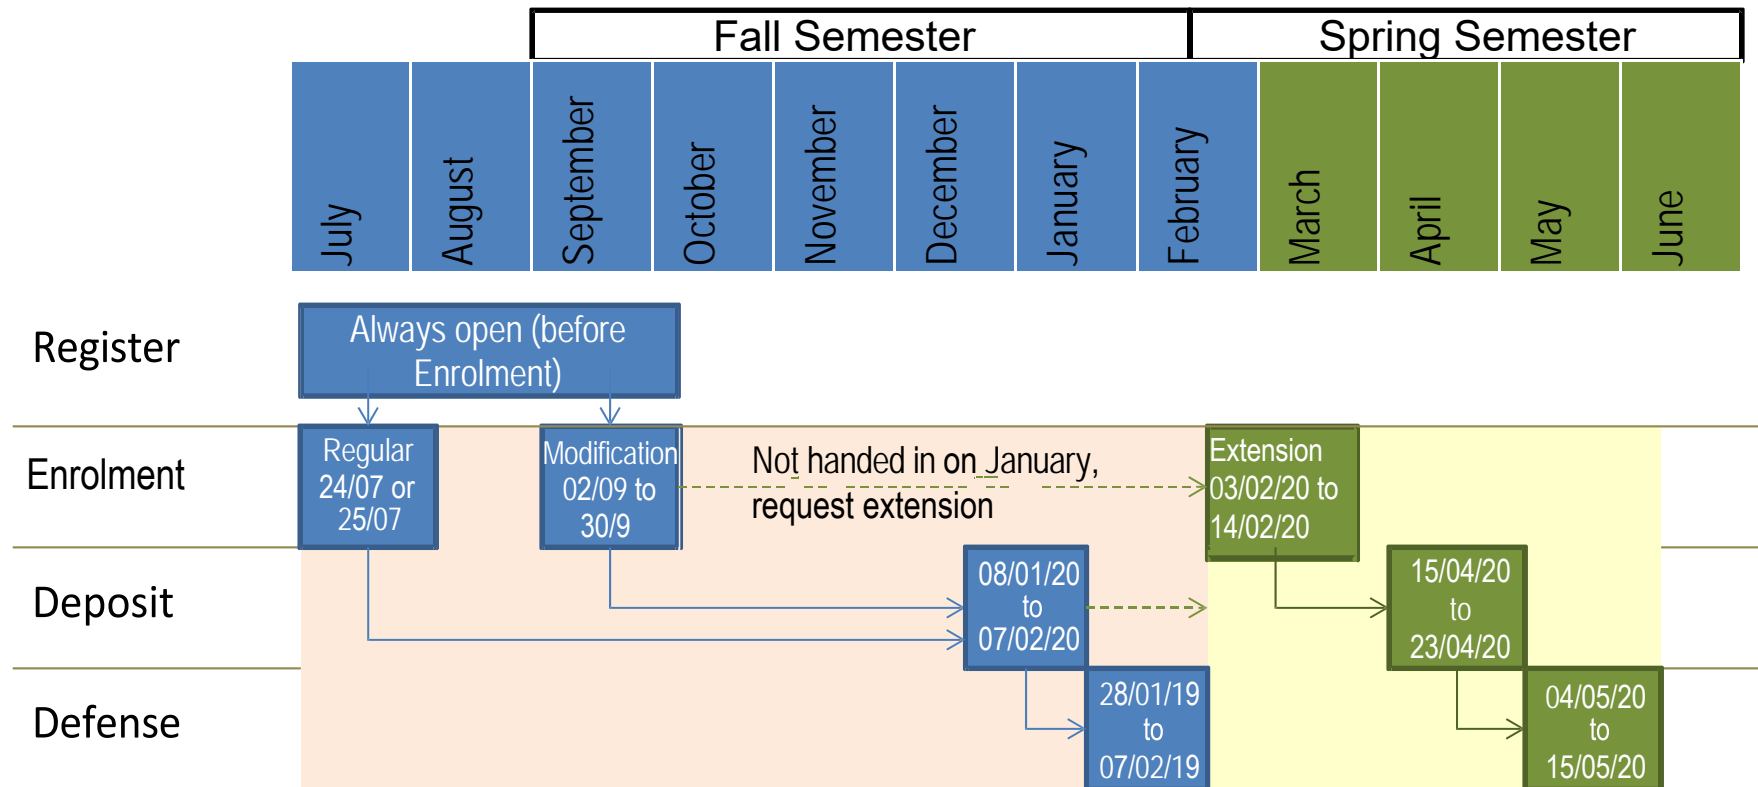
Fall Semester

Spring Semester

July

August

September

October

November

December

January

February

March

April

May

June

Register

Always open (before Enrolment)

Enrolment

Regular 24/07 or 25/07

Modification 02/09 to 30/9

Not handed in on January, request extension

Extension 03/02/20 to 14/02/20

Deposit

08/01/20 to 07/02/20

15/04/20 to 23/04/20

Defense

28/01/19 to 07/02/19

04/05/20 to 15/05/20